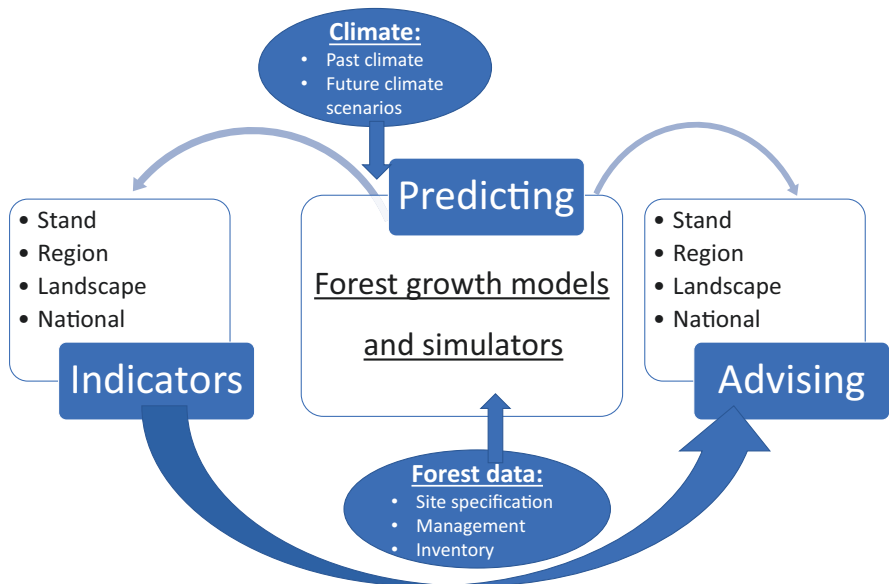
Climate:
• Past climate
• Future climate scenarios

Predicting

• Stand
• Region
• Landscape
• National

Indicators

Forest growth models and simulators

• Stand
• Region
• Landscape
• National

Advising

Forest data:
• Site specification
• Management
• Inventory